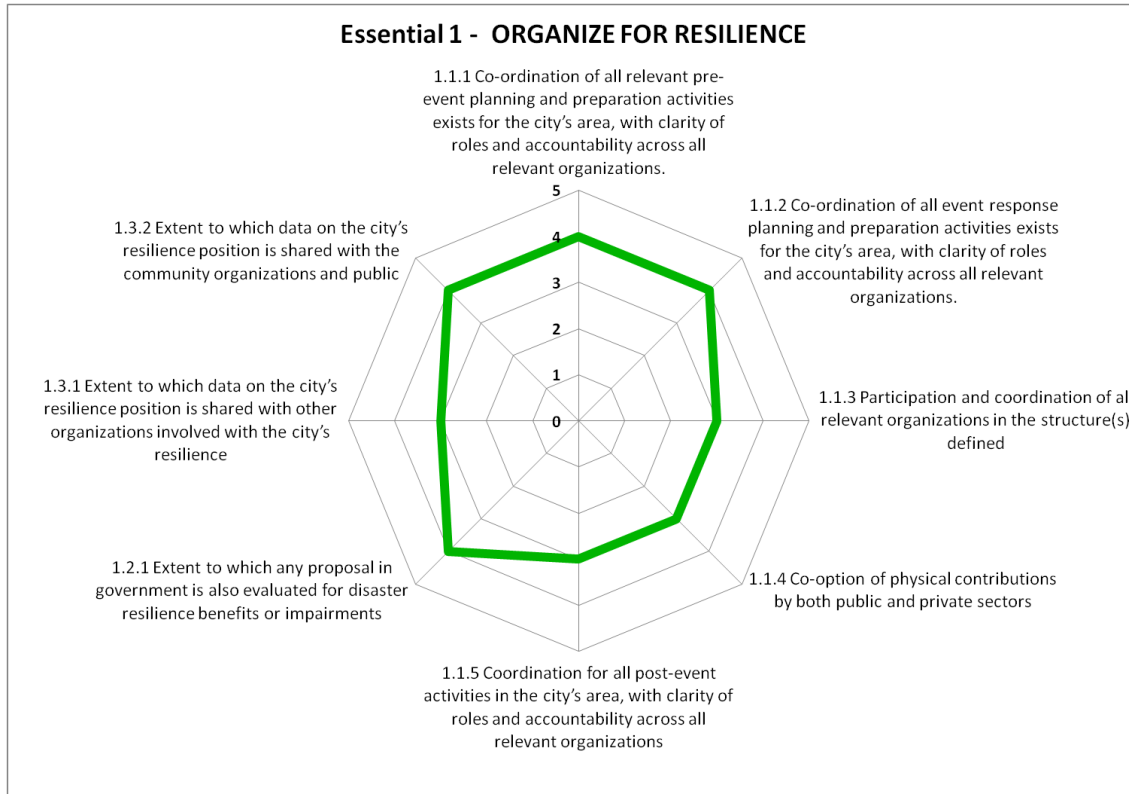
Essential 1 - ORGANIZE FOR RESILIENCE

1.1.1 Co-ordination of all relevant pre-event planning and preparation activities exists for the city's area, with clarity of roles and accountability across all relevant organizations.

1.1.2 Co-ordination of all event response planning and preparation activities exists for the city's area, with clarity of roles and accountability across all relevant organizations.

1.1.3 Participation and coordination of al relevant organizations in the structure(s) defined

1.1.4 Co-option of physical contributions by both public and private sectors

1.1.5 Coordination for all post-event activities in the city's area, with clarity of roles and accountability across all relevant organizations

1.2.1 Extent to which any proposal in government is also evaluated for disaster resilience benefits or impairments

1.3.1 Extent to which data on the city's resilience position is shared with other organizations involved with the city's resilience

1.3.2 Extent to which data on the city's resilience position is shared with the community organizations and public

5
4
3
2
1
0